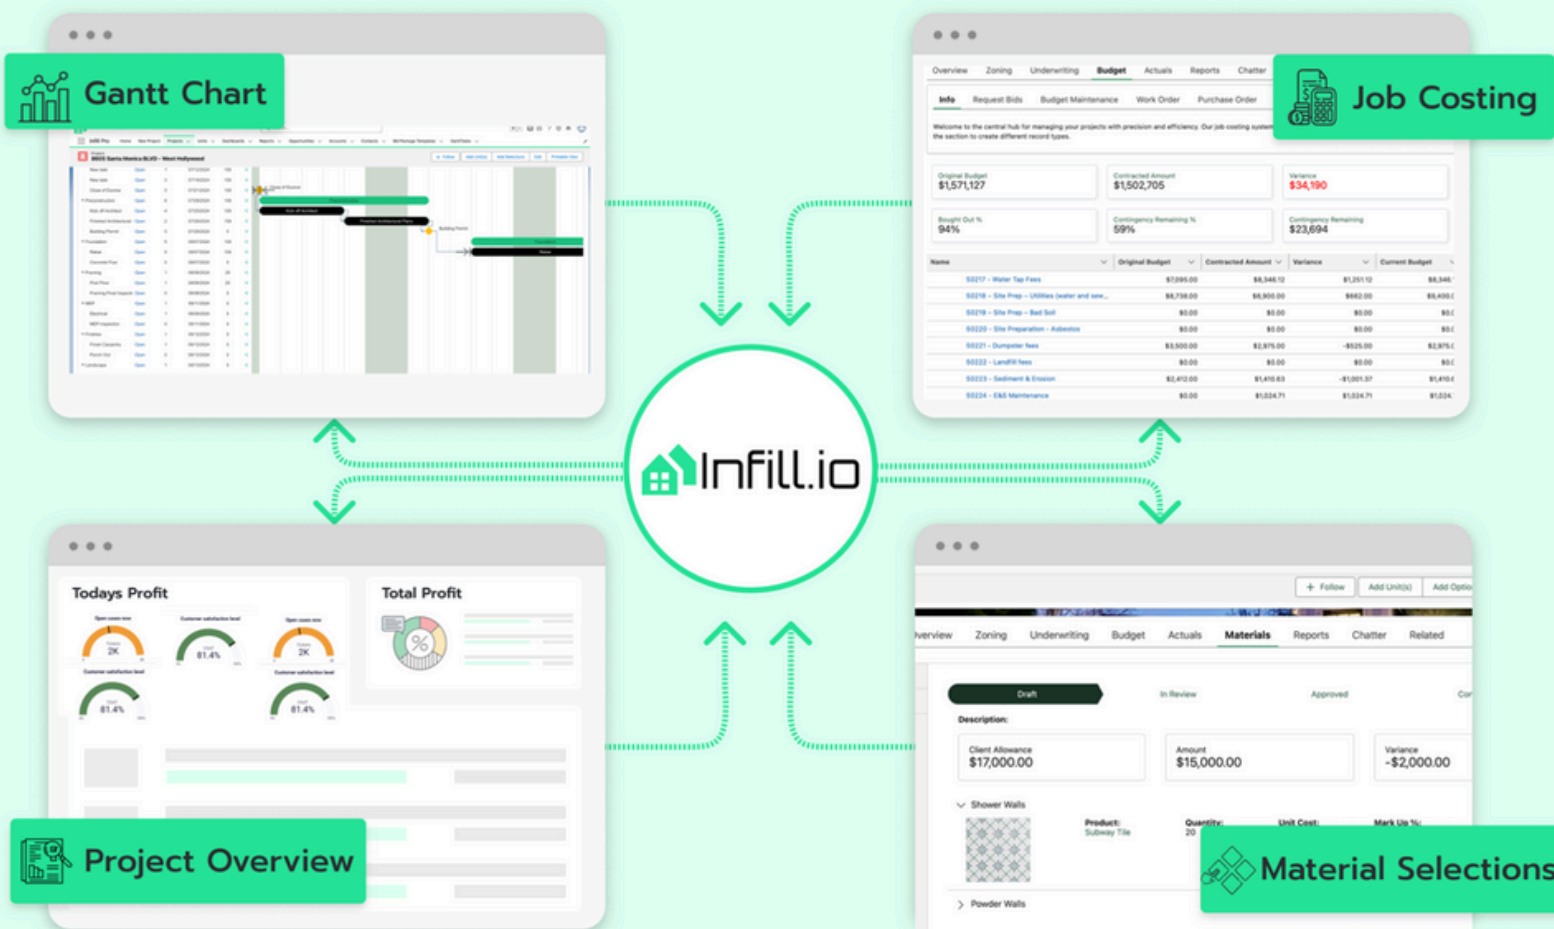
Gantt Chart

Job Costing

Overview Zoning Underwriting Budget Actuals Reports Chatter

Info Request Bids Budget Maintenance Work Order Purchase Order

Welcome to the central hub for managing your projects with precision and efficiency. Our job costing system the section to create different record types.

Original Budget
$1,571,127

Contracted Amount
$1,502,705

Variance
$34,190

Bought Out %
94%

Contingency Remaining %
59%

Contingency Remaining
$23,694

| Name | Original Budget | Contracted Amount | Variance | Current Budget |
|---|---|---|---|---|
| S0217 - Water Tap Fees | $7,095.00 | $8,346.12 | -$1,251.12 | $8,346 |
| S0218 - Site Prep - Utilities (water and sew... | $8,738.00 | $8,900.00 | $662.00 | $9,400 |
| S0219 - Site Prep - Bad Soil | $0.00 | $0.00 | $0.00 | $0 |
| S0220 - Site Preparation - Asbestos | $0.00 | $0.00 | $0.00 | $0 |
| S0221 - Dumpster fees | $3,500.00 | $2,975.00 | -$525.00 | $2,975 |
| S0222 - Landfill fees | $0.00 | $0.00 | $0.00 | $0 |
| S0223 - Sediment & Erosion | $2,412.00 | $1,410.63 | -$1,001.37 | $1,410 |
| S0224 - E&S Maintenance | $0.00 | $1,024.71 | $1,024.71 | $1,024 |

Infill.io

Todays Profit

Total Profit

2K

81.4%

2K

81.4%

81.4%

Project Overview

+ Follow Add Unit(s) Add Optio

verview Zoning Underwriting Budget Actuals Materials Reports Chatter Related

Draft In Review Approved Co

Description:

Client Allowance
$17,000.00

Amount
$15,000.00

Variance
-$2,000.00

Shower Walls

Product:
Subway Tile

Quantity:
20

Unit Cost:

Mark Up %:

Powder Walls

Material Selections